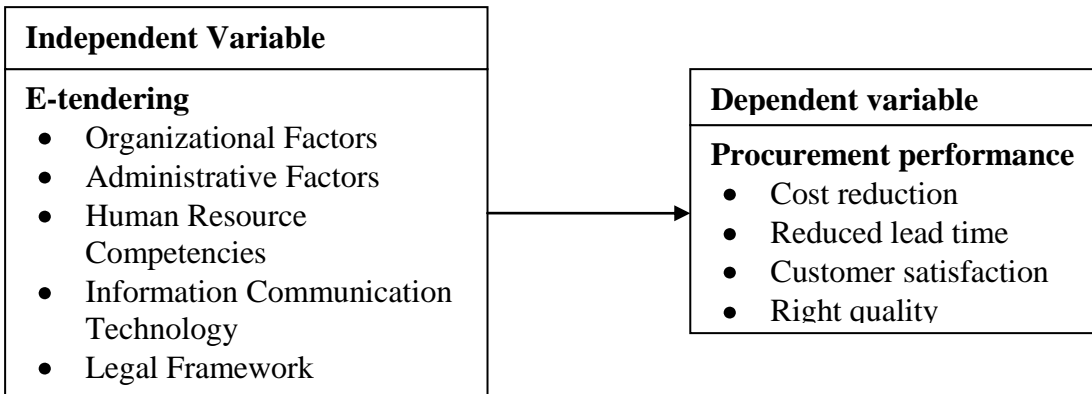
Independent Variable

E-tendering
- Organizational Factors
- Administrative Factors
- Human Resource Competencies
- Information Communication Technology
- Legal Framework

Dependent variable

Procurement performance
- Cost reduction
- Reduced lead time
- Customer satisfaction
- Right quality